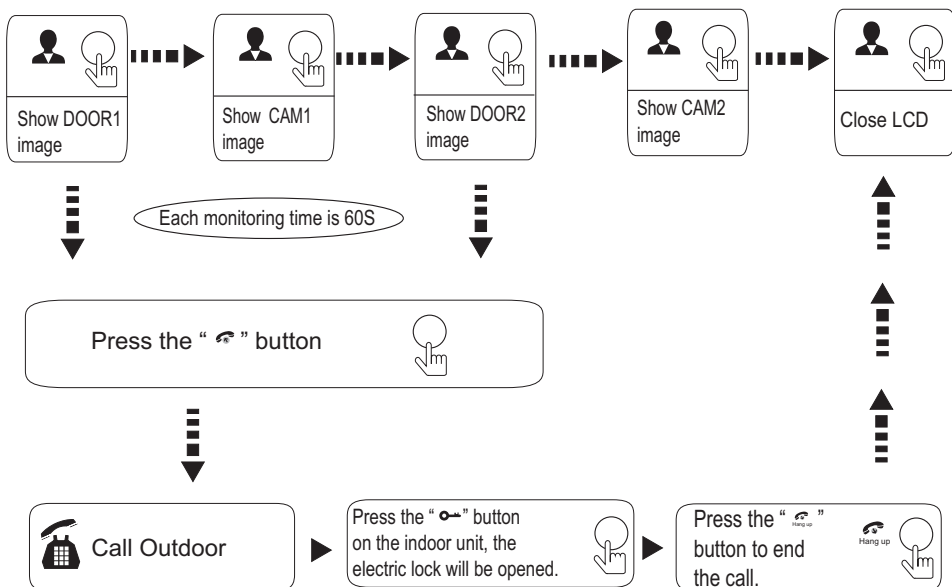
Show DOOR1 image

Show CAM1 image

Show DOOR2 image

Show CAM2 image

Close LCD

Each monitoring time is 60S

Press the " " button

Call Outdoor

Press the " " button on the indoor unit, the electric lock will be opened.

Press the " Hang up " button to end the call.

Hang up